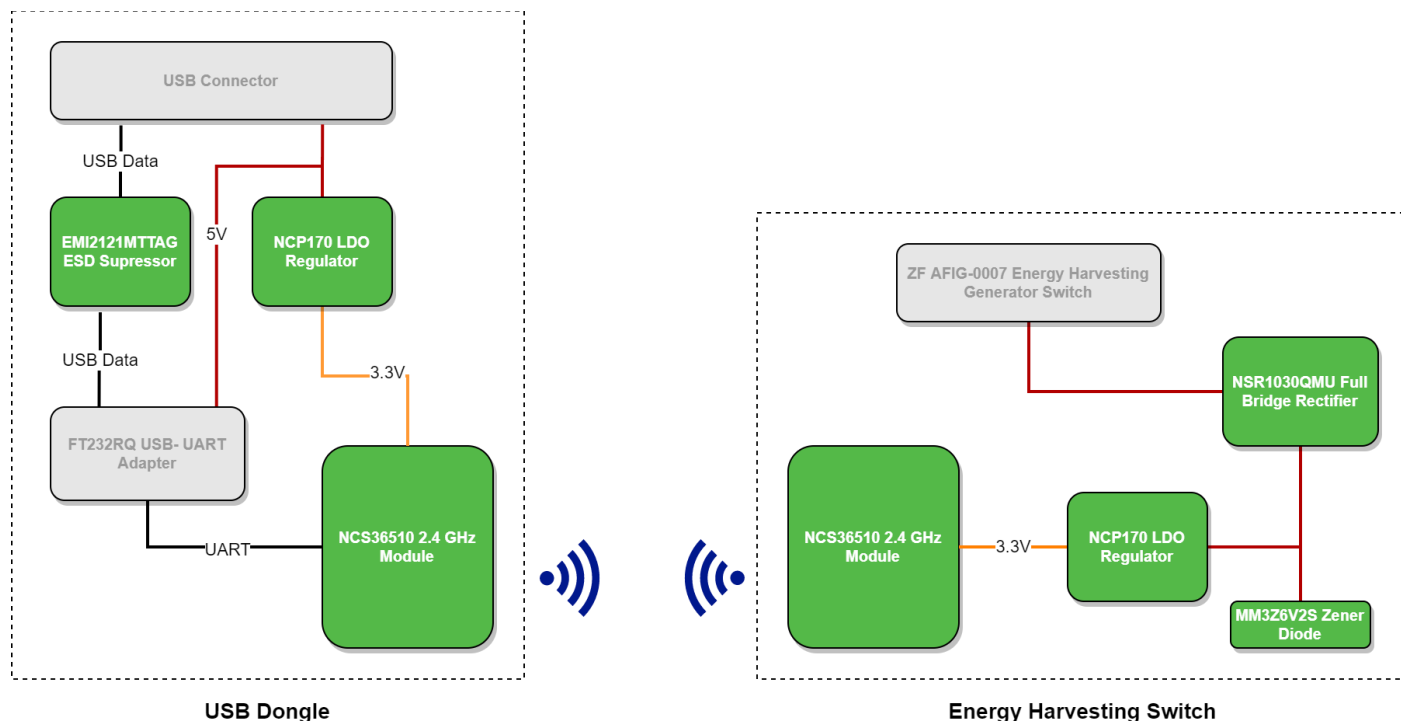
USB Connector

USB Data

5V

EMI2121MTTAG ESD Supressor

NCP170 LDO Regulator

USB Data

3.3V

FT232RQ USB- UART Adapter

NCS36510 2.4 GHz Module

UART

USB Dongle

ZF AFIG-0007 Energy Harvesting Generator Switch

NSR1030QMU Full Bridge Rectifier

NCS36510 2.4 GHz Module

3.3V

NCP170 LDO Regulator

MM3Z6V2S Zener Diode

Energy Harvesting Switch